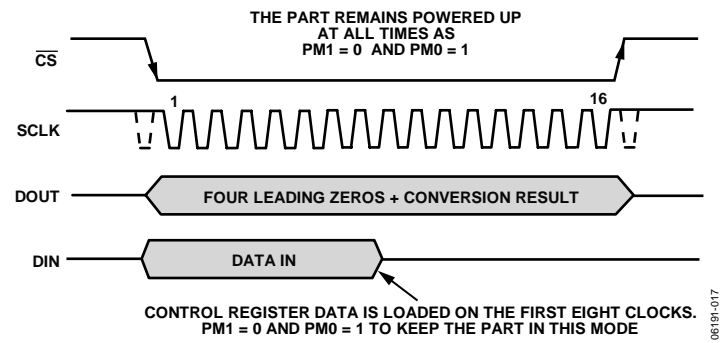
THE PART REMAINS POWERED UP AT ALL TIMES AS PM1 = 0 AND PM0 = 1

$\overline{CS}$

SCLK

1

16

DOUT

FOUR LEADING ZEROS + CONVERSION RESULT

DIN

DATA IN

CONTROL REGISTER DATA IS LOADED ON THE FIRST EIGHT CLOCKS. PM1 = 0 AND PM0 = 1 TO KEEP THE PART IN THIS MODE

06191-017